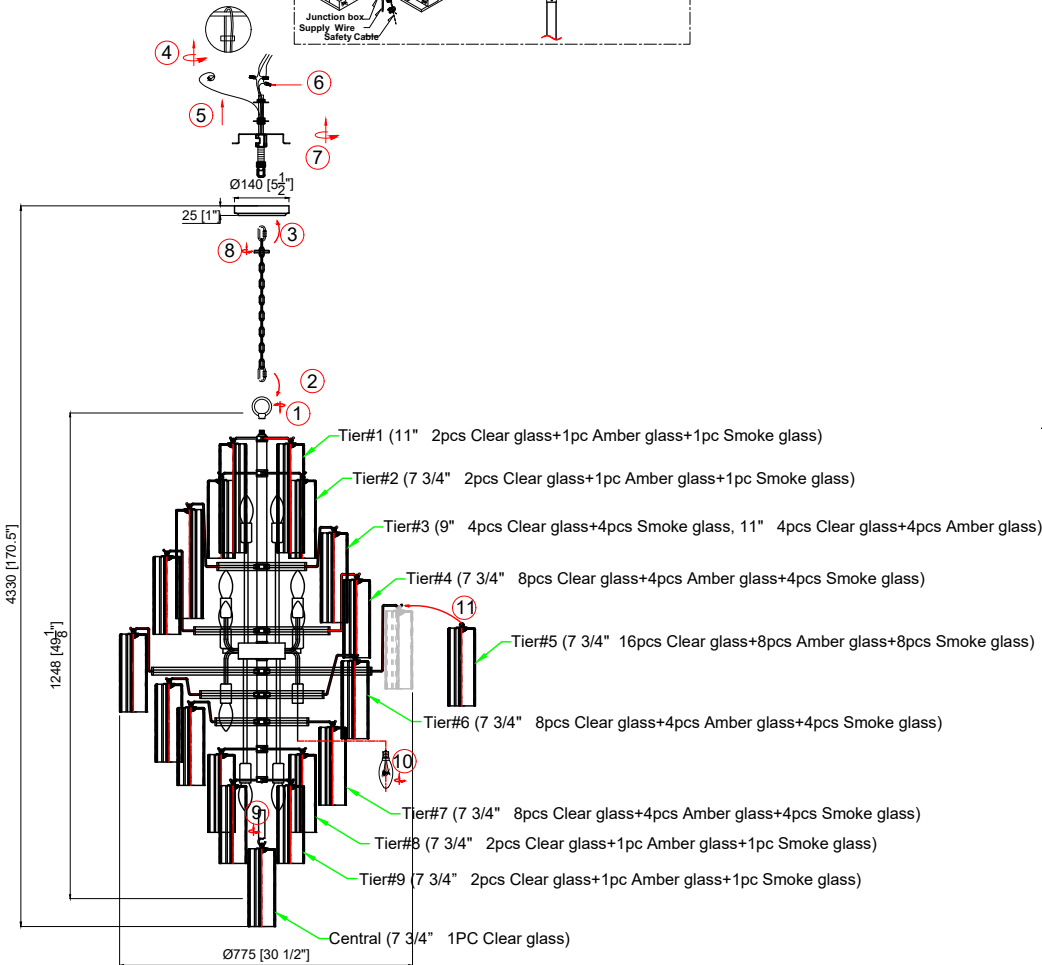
Junction box
Supply Wire
Safety Cable

4
6
5
7

Ø140 [$5\frac{1}{2}$"]

25 [1"]

3
8

2
1

Tier#1 (11" 2pcs Clear glass+1pc Amber glass+1pc Smoke glass)
Tier#2 (7 3/4" 2pcs Clear glass+1pc Amber glass+1pc Smoke glass)
Tier#3 (9" 4pcs Clear glass+4pcs Smoke glass, 11" 4pcs Clear glass+4pcs Amber glass)
Tier#4 (7 3/4" 8pcs Clear glass+4pcs Amber glass+4pcs Smoke glass)
11
Tier#5 (7 3/4" 16pcs Clear glass+8pcs Amber glass+8pcs Smoke glass)

4330 [170.5"]
1248 [$49\frac{1}{8}$"]

Tier#6 (7 3/4" 8pcs Clear glass+4pcs Amber glass+4pcs Smoke glass)
10
9
Tier#7 (7 3/4" 8pcs Clear glass+4pcs Amber glass+4pcs Smoke glass)
Tier#8 (7 3/4" 2pcs Clear glass+1pc Amber glass+1pc Smoke glass)
Tier#9 (7 3/4" 2pcs Clear glass+1pc Amber glass+1pc Smoke glass)
Central (7 3/4" 1PC Clear glass)

Ø775 [30 1/2"]